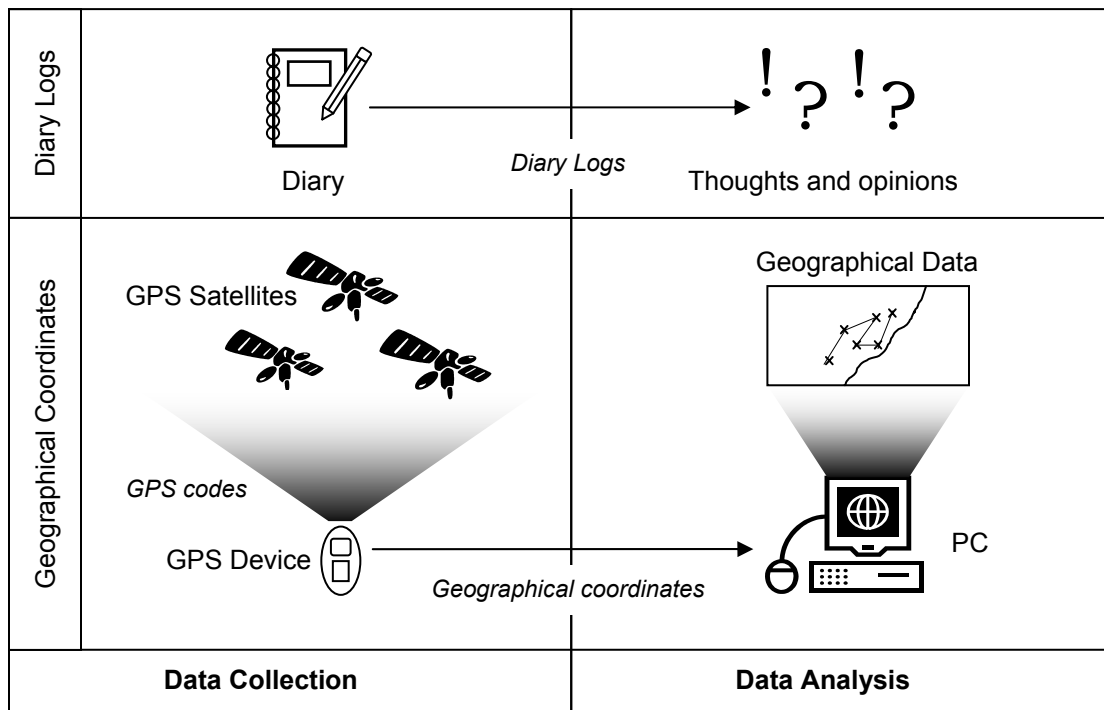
Diary Logs

Diary

Diary Logs

! ? ! ?

Thoughts and opinions

Geographical Coordinates

GPS Satellites

Geographical Data

GPS codes

GPS Device

Geographical coordinates

PC

Data Collection

Data Analysis